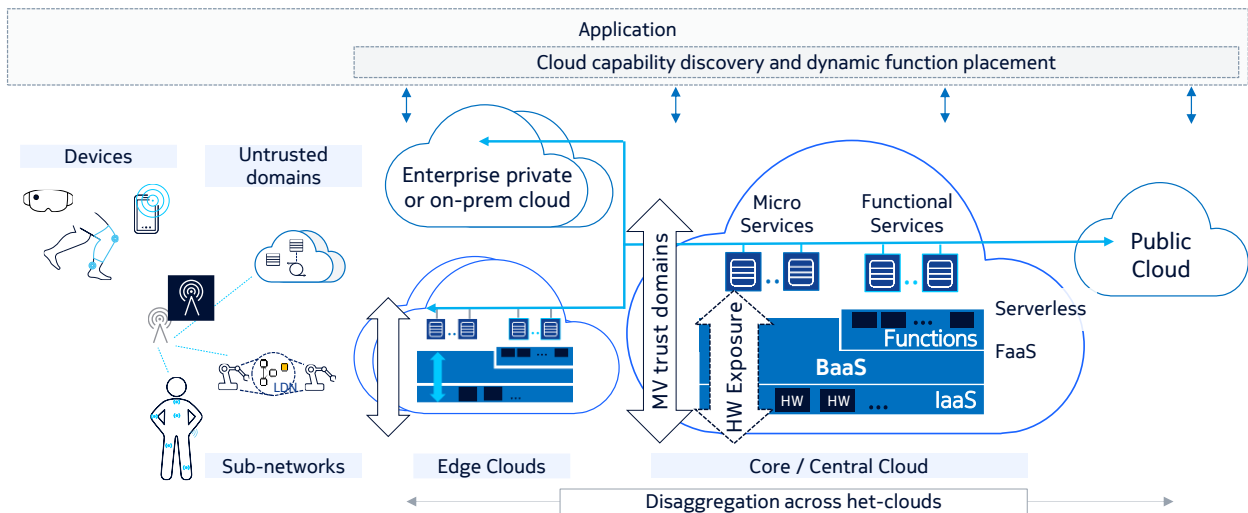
Application

Cloud capability discovery and dynamic function placement

Devices

Untrusted domains

Enterprise private or on-prem cloud

LDN

Micro Services

Functional Services

Public Cloud

MV trust domains

HW Exposure

Serverless

Functions

FaaS

BaaS

HW

HW

...

IaaS

Sub-networks

Edge Clouds

Core / Central Cloud

Disaggregation across het-clouds